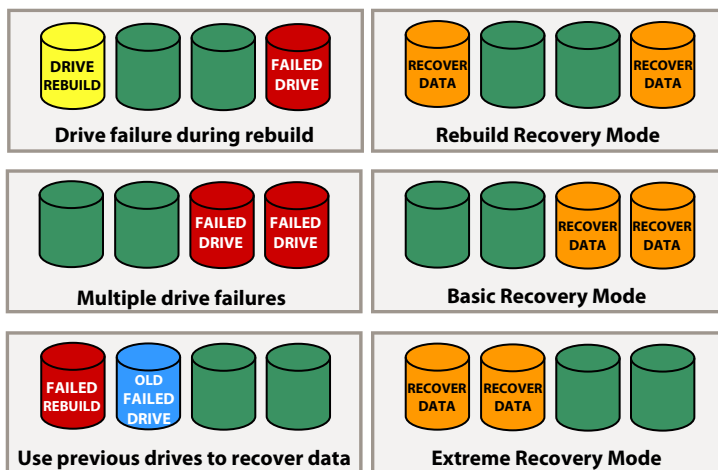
DRIVE REBUILD

FAILED DRIVE

Drive failure during rebuild

RECOVER DATA

RECOVER DATA

Rebuild Recovery Mode

FAILED DRIVE

FAILED DRIVE

Multiple drive failures

RECOVER DATA

RECOVER DATA

Basic Recovery Mode

FAILED REBUILD

OLD FAILED DRIVE

Use previous drives to recover data

RECOVER DATA

RECOVER DATA

Extreme Recovery Mode